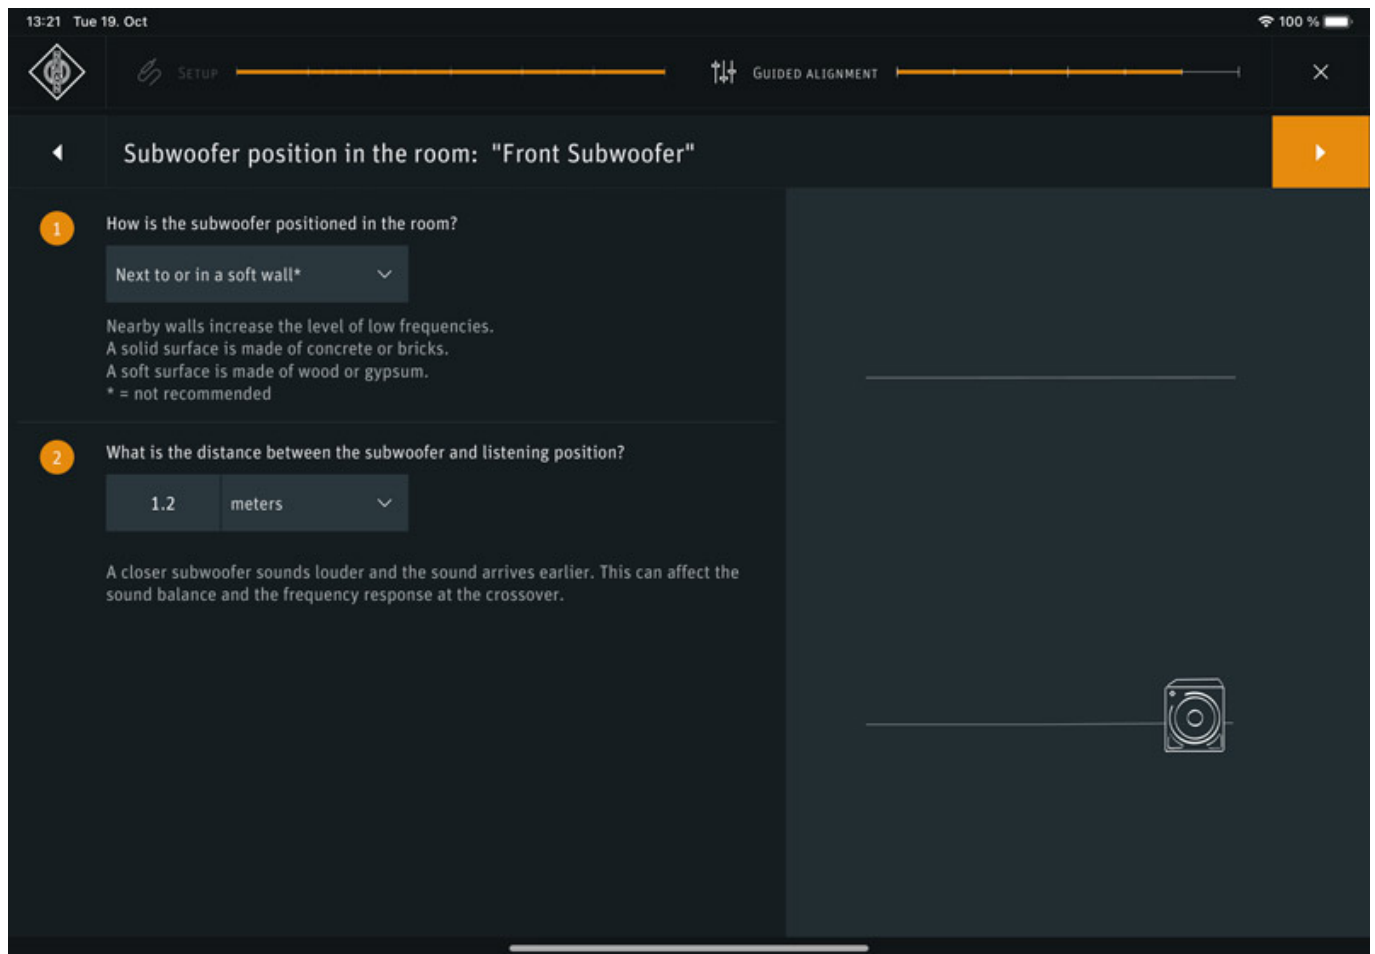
13:21 Tue 19. Oct

100 %

SETUP

GUIDED ALIGNMENT

Subwoofer position in the room: "Front Subwoofer"

1

How is the subwoofer positioned in the room?

Next to or in a soft wall*

Nearby walls increase the level of low frequencies.
A solid surface is made of concrete or bricks.
A soft surface is made of wood or gypsum.
* = not recommended

2

What is the distance between the subwoofer and listening position?

1.2

meters

A closer subwoofer sounds louder and the sound arrives earlier. This can affect the sound balance and the frequency response at the crossover.